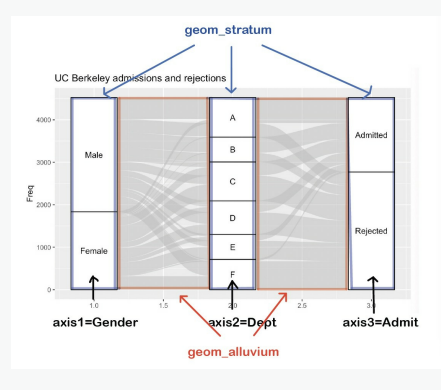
geom_stratum

UC Berkeley admissions and rejections

4000
3000
2000
1000
0

Freq

Male

Female

A

B

C

D

E

F

Admitted

Rejected

1.0
1.5
2.0
2.5
3.0

axis1=Gender

axis2=Dept

axis3=Admit

geom_alluvium